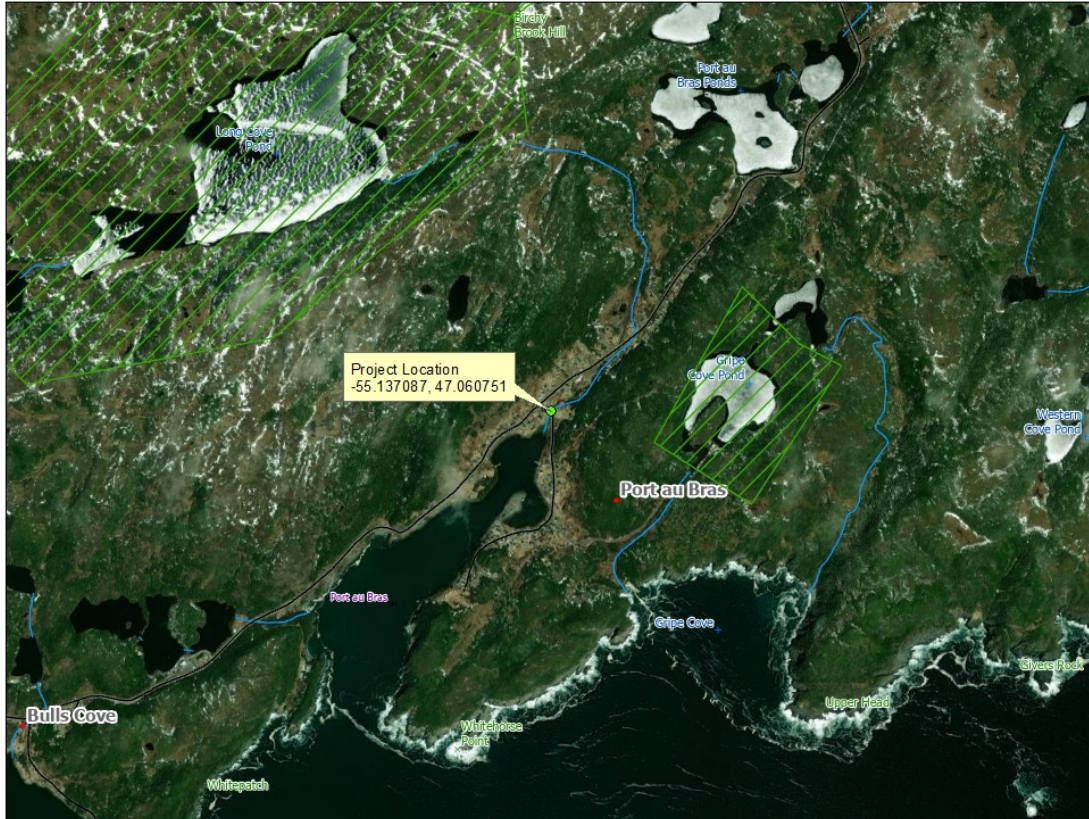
Birchy Brook Hill

Port au Bras Ponds

Long Cove Pond

Project Location
-55.137087, 47.060751

Gripe Cove Pond

Western Cove Pond

Port au Bras

Port au Bras

Gripe Cove

Givers Rock

Upper Head

Bulls Cove

Whitehorse Point

Whitepatch